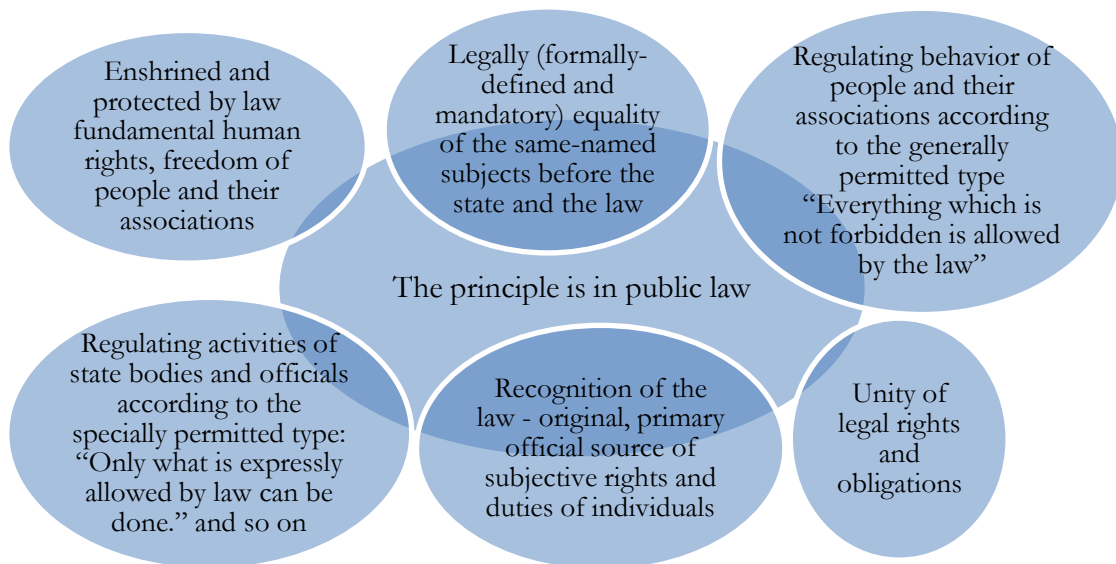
Enshrined and protected by law fundamental human rights, freedom of people and their associations

Legally (formally-defined and mandatory) equality of the same-named subjects before the state and the law

Regulating behavior of people and their associations according to the generally permitted type "Everything which is not forbidden is allowed by the law"

The principle is in public law

Regulating activities of state bodies and officials according to the specially permitted type: "Only what is expressly allowed by law can be done." and so on

Recognition of the law - original, primary official source of subjective rights and duties of individuals

Unity of legal rights and obligations